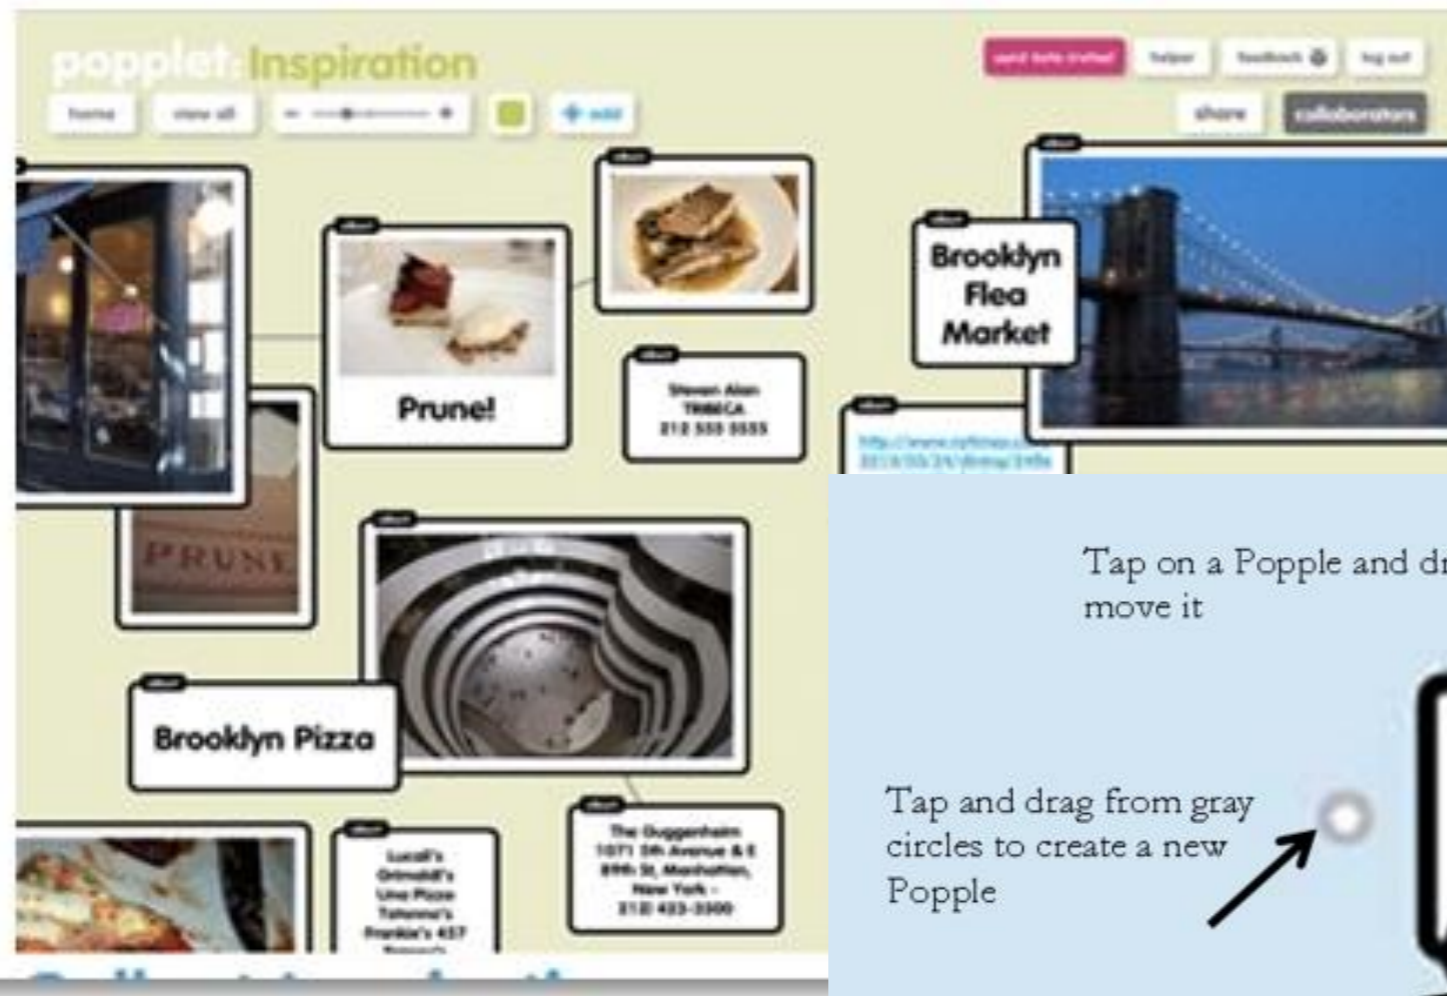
popplet: Inspiration

home view all + add

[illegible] helper feedback log out

share collaborators

Brooklyn Flea Market

Prune!

Steven Alan TRIBECA 212 555 5555

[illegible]

PRUNE

Brooklyn Pizza

The Guggenheim 1071 5th Avenue & E 89th St, Manhattan, New York - 212 423-3500

Lucali's Grimaldi's Una Pizza Totonno's Frankie's 457 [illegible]

Tap on a Popple and dr move it

Tap and drag from gray circles to create a new Popple